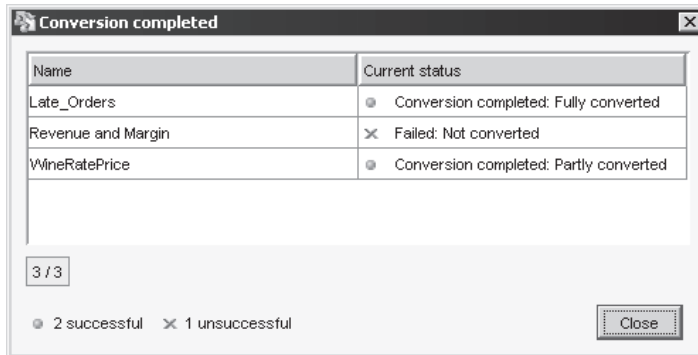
Conversion completed

| Name | Current status |
|---|---|
| Late_Orders | Conversion completed: Fully converted |
| Revenue and Margin | Failed: Not converted |
| WineRatePrice | Conversion completed: Partly converted |

3 / 3

2 successful 1 unsuccessful

Close